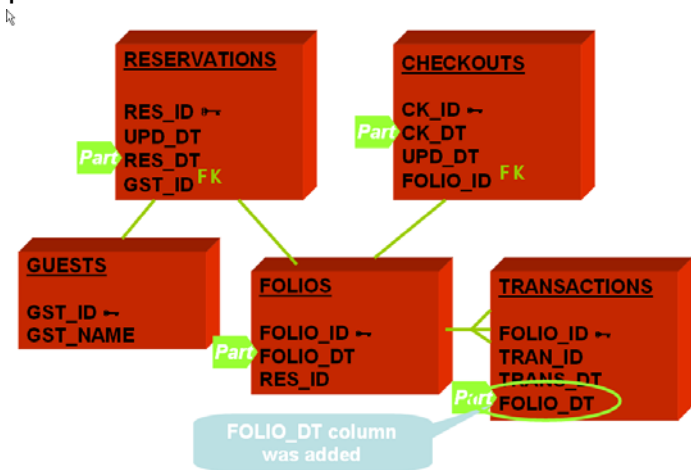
RESERVATIONS

RES_ID
UPD_DT
Part RES_DT
GST_ID FK

CHECKOUTS

CK_ID
Part CK_DT
UPD_DT
FOLIO_ID FK

GUESTS

GST_ID
GST_NAME

FOLIOS

FOLIO_ID
Part FOLIO_DT
RES_ID

TRANSACTIONS

FOLIO_ID
TRAN_ID
TRANS_DT
Part FOLIO_DT

FOLIO_DT column was added